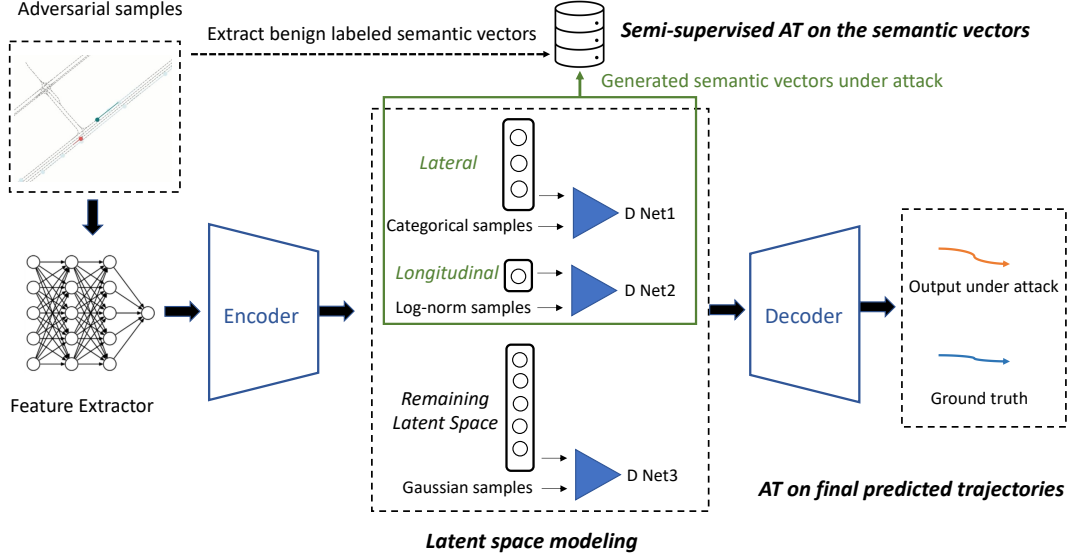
Adversarial samples

Extract benign labeled semantic vectors

Semi-supervised AT on the semantic vectors

Generated semantic vectors under attack

Lateral

Categorical samples

D Net1

Longitudinal

D Net2

Log-norm samples

Feature Extractor

Encoder

Remaining Latent Space

Gaussian samples

D Net3

Decoder

Output under attack

Ground truth

AT on final predicted trajectories

Latent space modeling